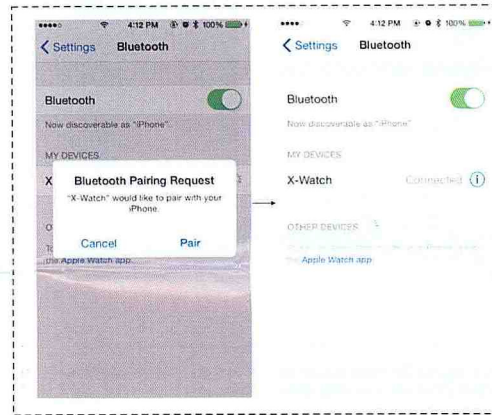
4:12 PM 100%

Settings Bluetooth

Bluetooth

Now discoverable as "iPhone".

MY DEVICES

X

Bluetooth Pairing Request

"X-Watch" would like to pair with your iPhone.

Cancel Pair

O

To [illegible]

the Apple Watch app.

4:12 PM 100%

Settings Bluetooth

Bluetooth

Now discoverable as "iPhone".

MY DEVICES

X-Watch Connected

OTHER DEVICES

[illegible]

the Apple Watch app